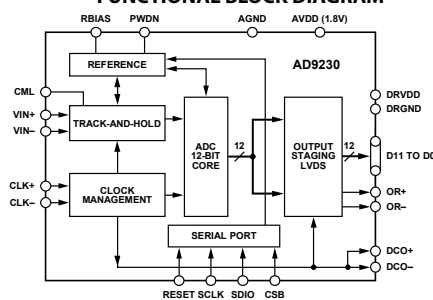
FUNCTIONAL BLOCK DIAGRAM

RBIAS PWDN AGND AVDD (1.8V)

REFERENCE

AD9230

CML
VIN+
VIN–

TRACK-AND-HOLD

ADC 12-BIT CORE

12

OUTPUT STAGING LVDS

12

DRVDD
DRGND

D11 TO D0

CLK+
CLK–

CLOCK MANAGEMENT

OR+
OR–

SERIAL PORT

DCO+
DCO–

RESET SCLK SDIO CSB